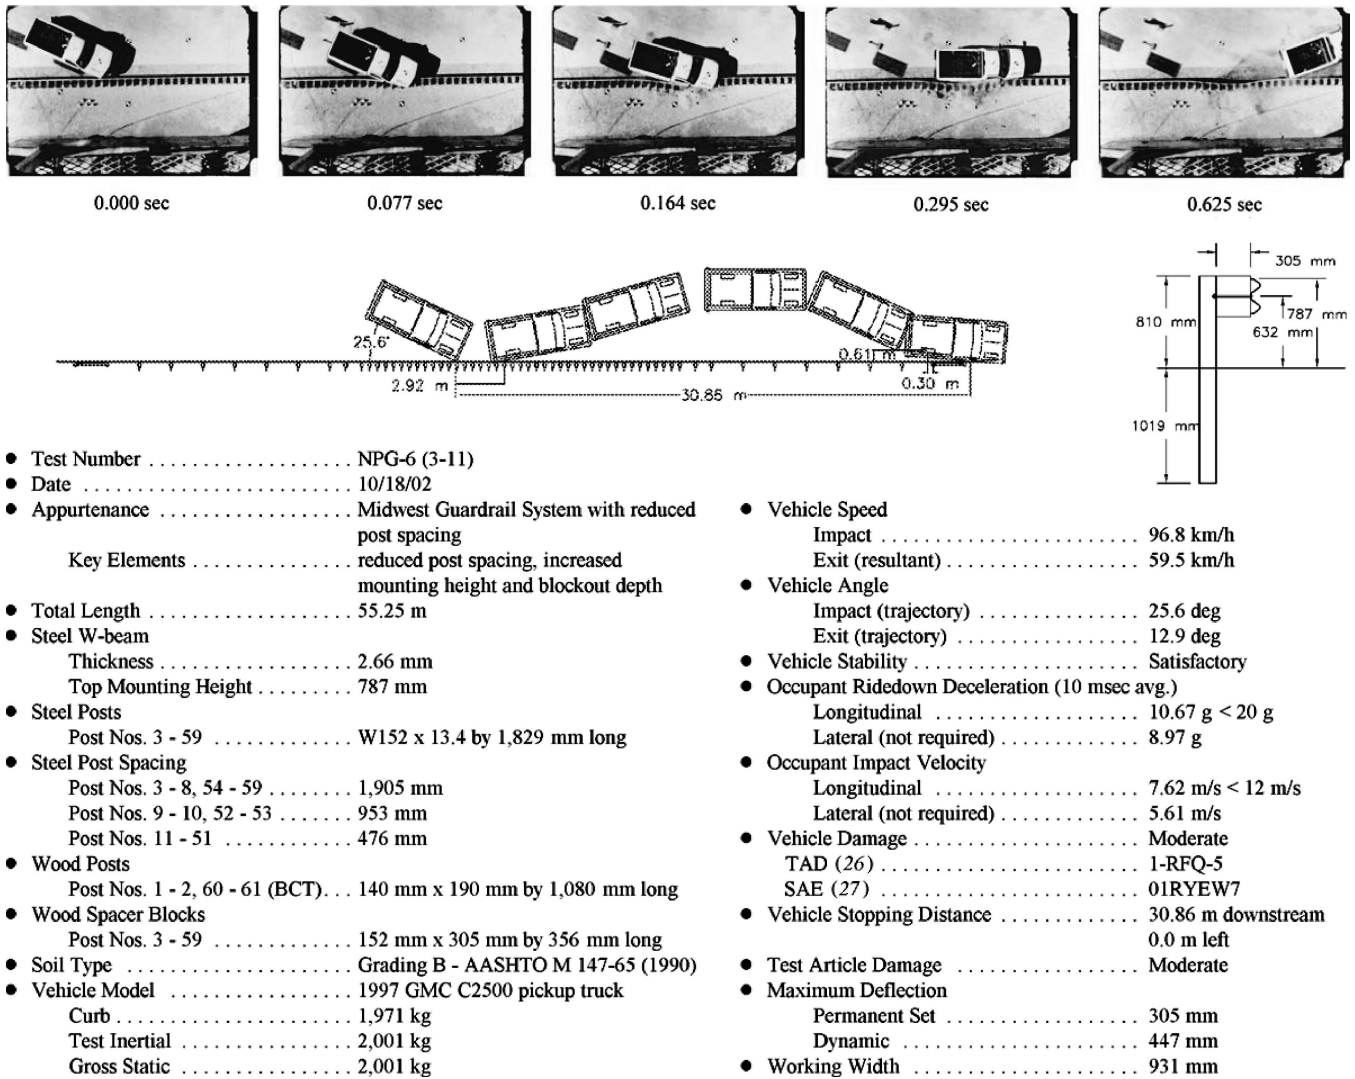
0.000 sec

0.077 sec

0.164 sec

0.295 sec

0.625 sec

25.6°

0.61 m

2.92 m

30.85 m

0.30 m

305 mm

810 mm

787 mm

632 mm

1019 mm

- Test Number . . . . . . . . . . . . . . . . . . . NPG-6 (3-11)
- Date . . . . . . . . . . . . . . . . . . . . . . . . 10/18/02
- Appurtenance . . . . . . . . . . . . . . . . . . Midwest Guardrail System with reduced post spacing
  Key Elements . . . . . . . . . . . . . . . . reduced post spacing, increased mounting height and blockout depth
- Total Length . . . . . . . . . . . . . . . . . . 55.25 m
- Steel W-beam
  Thickness . . . . . . . . . . . . . . . . . . 2.66 mm
  Top Mounting Height . . . . . . . . . 787 mm
- Steel Posts
  Post Nos. 3 - 59 . . . . . . . . . . . . . W152 x 13.4 by 1,829 mm long
- Steel Post Spacing
  Post Nos. 3 - 8, 54 - 59 . . . . . . . . 1,905 mm
  Post Nos. 9 - 10, 52 - 53 . . . . . . . 953 mm
  Post Nos. 11 - 51 . . . . . . . . . . . . 476 mm
- Wood Posts
  Post Nos. 1 - 2, 60 - 61 (BCT). . . 140 mm x 190 mm by 1,080 mm long
- Wood Spacer Blocks
  Post Nos. 3 - 59 . . . . . . . . . . . . . 152 mm x 305 mm by 356 mm long
- Soil Type . . . . . . . . . . . . . . . . . . . . Grading B - AASHTO M 147-65 (1990)
- Vehicle Model . . . . . . . . . . . . . . . . . 1997 GMC C2500 pickup truck
  Curb . . . . . . . . . . . . . . . . . . . . . . 1,971 kg
  Test Inertial . . . . . . . . . . . . . . . . 2,001 kg
  Gross Static . . . . . . . . . . . . . . . . 2,001 kg

- Vehicle Speed
  Impact . . . . . . . . . . . . . . . . . . . . . . . . 96.8 km/h
  Exit (resultant) . . . . . . . . . . . . . . . . 59.5 km/h
- Vehicle Angle
  Impact (trajectory) . . . . . . . . . . . . . . 25.6 deg
  Exit (trajectory) . . . . . . . . . . . . . . . 12.9 deg
- Vehicle Stability . . . . . . . . . . . . . . . . . . Satisfactory
- Occupant Ridedown Deceleration (10 msec avg.)
  Longitudinal . . . . . . . . . . . . . . . . . . . 10.67 g < 20 g
  Lateral (not required) . . . . . . . . . . . . 8.97 g
- Occupant Impact Velocity
  Longitudinal . . . . . . . . . . . . . . . . . . . 7.62 m/s < 12 m/s
  Lateral (not required) . . . . . . . . . . . . 5.61 m/s
- Vehicle Damage . . . . . . . . . . . . . . . . . . Moderate
  TAD (26) . . . . . . . . . . . . . . . . . . . . . . 1-RFQ-5
  SAE (27) . . . . . . . . . . . . . . . . . . . . . . 01RYEW7
- Vehicle Stopping Distance . . . . . . . . . . . 30.86 m downstream 0.0 m left
- Test Article Damage . . . . . . . . . . . . . . . Moderate
- Maximum Deflection
  Permanent Set . . . . . . . . . . . . . . . . . 305 mm
  Dynamic . . . . . . . . . . . . . . . . . . . . . 447 mm
- Working Width . . . . . . . . . . . . . . . . . . 931 mm